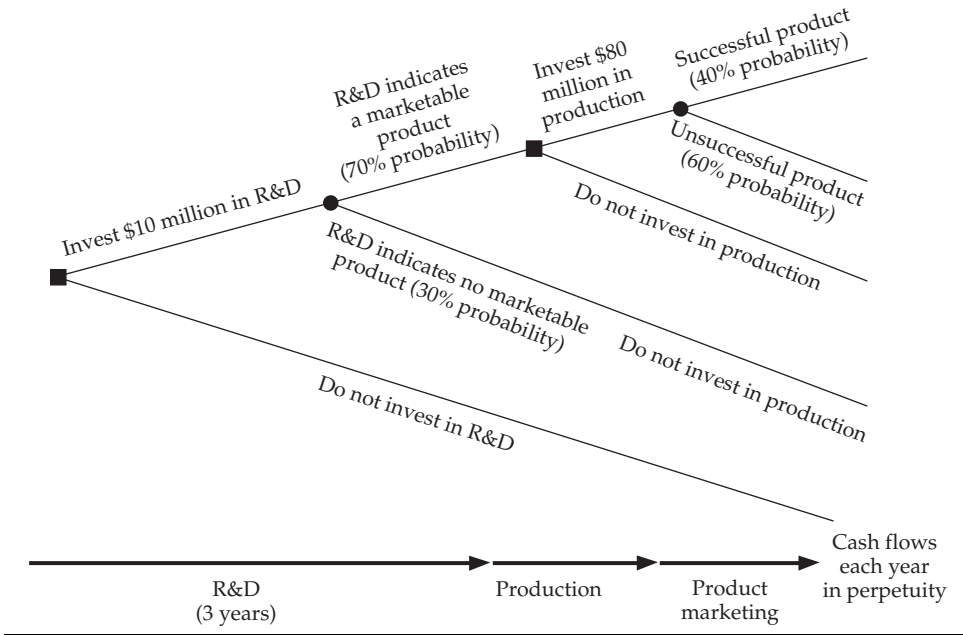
Invest \$10 million in R&D

R&D indicates a marketable product (70% probability)

Invest \$80 million in production

Successful product (40% probability)

Unsuccessful product (60% probability)

Do not invest in production

R&D indicates no marketable product (30% probability)

Do not invest in production

Do not invest in R&D

R&D
(3 years)

Production

Product marketing

Cash flows each year in perpetuity